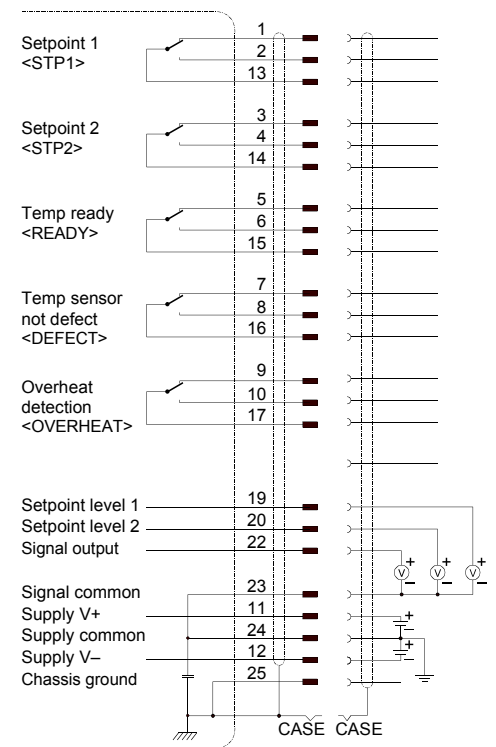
Setpoint 1
<STP1>
1
2
13

Setpoint 2
<STP2>
3
4
14

Temp ready
<READY>
5
6
15

Temp sensor
not defect
<DEFECT>
7
8
16

Overheat
detection
<OVERHEAT>
9
10
17

Setpoint level 1
19
Setpoint level 2
20
Signal output
22

Signal common
23
Supply V+
11
Supply common
24
Supply V–
12
Chassis ground
25

V + –
V + –
V + –
+
–
+
–

CASE CASE